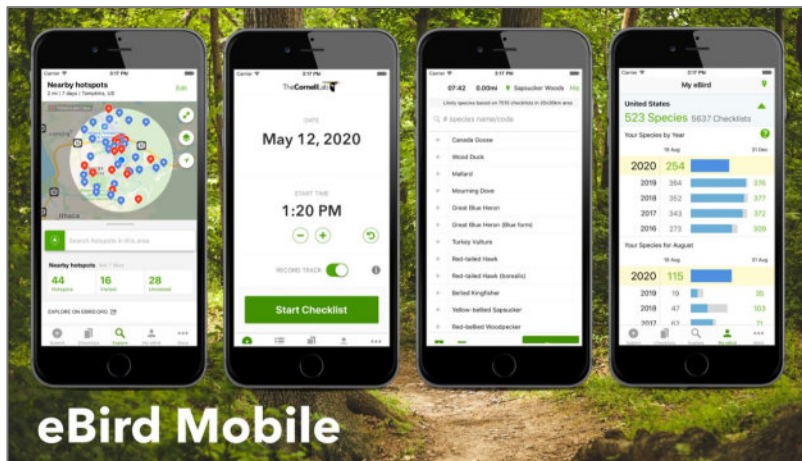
Carrier 3:17 PM

Nearby hotspots

Edit

Ithaca

Search hotspots in this area

Nearby hotspots

44
Hotspots

16
Visited

28
Unvisited

EXPLORE ON EBIRD.ORG

Carrier 3:17 PM

TheCornellLab

DATE

May 12, 2020

START TIME

1:20 PM

RECORD TRACK

Start Checklist

07:42 0.00mi Sapsucker Woods

Search species name/code

Canada Goose

Wood Duck

Mallard

Mourning Dove

Great Blue Heron

Great Blue Heron (Blue form)

Turkey Vulture

Red-tailed Hawk

Red-tailed Hawk (borealis)

Belted Kingfisher

Yellow-bellied Sapsucker

Red-bellied Woodpecker

Carrier 3:17 PM

My eBird

United States

523 Species 5637 Checklists

Your Species by Year

| | | |
|---|---|---|
| 2020 | 254 | |
| 2019 | 364 | 376 |
| 2018 | 352 | 377 |
| 2017 | 343 | 372 |
| 2016 | 273 | 309 |

Your Species for August

| | | |
|---|---|---|
| 2020 | 115 | |
| 2019 | 19 | 35 |
| 2018 | 47 | 103 |
| 2017 | 62 | 71 |

eBird Mobile